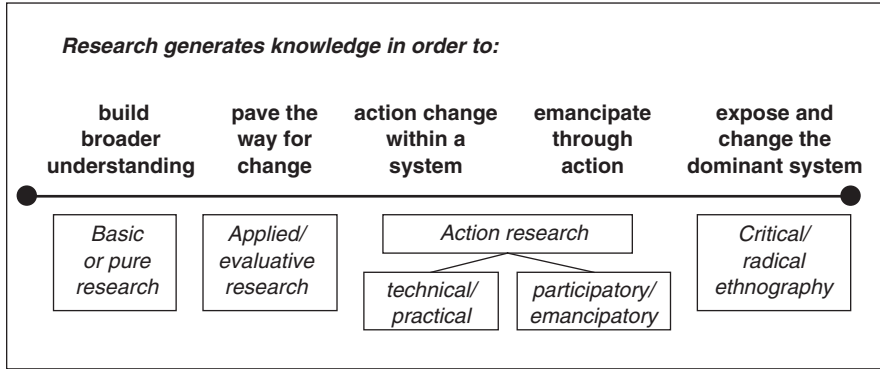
Research generates knowledge in order to:

build broader understanding

pave the way for change

action change within a system

emancipate through action

expose and change the dominant system

Basic or pure research

Applied/ evaluative research

Action research

technical/ practical

participatory/ emancipatory

Critical/ radical ethnography